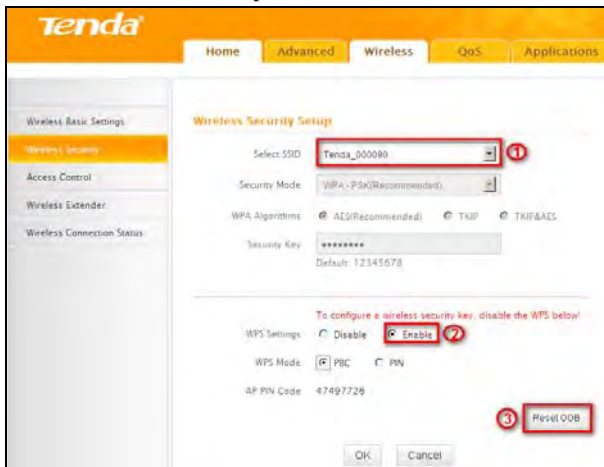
Tenda

Home | Advanced | Wireless | QoS | Applications

Wireless Basic Settings
Wireless Security
Access Control
Wireless Extender
Wireless Connection Status

Wireless Security Setup

Select SSID Tenda_000090 ①

Security Mode WPA - PSK(Recommended)

WPA Algorithms AES(Recommended) TKIP TKIP&AES

Security Key ••••••••
Default: 12345678

To configure a wireless security key, disable the WPS below!

WPS Settings Disable Enable ②

WPS Mode PBC PIN

AP PIN Code 47497726

③ Reset OOB

OK Cancel